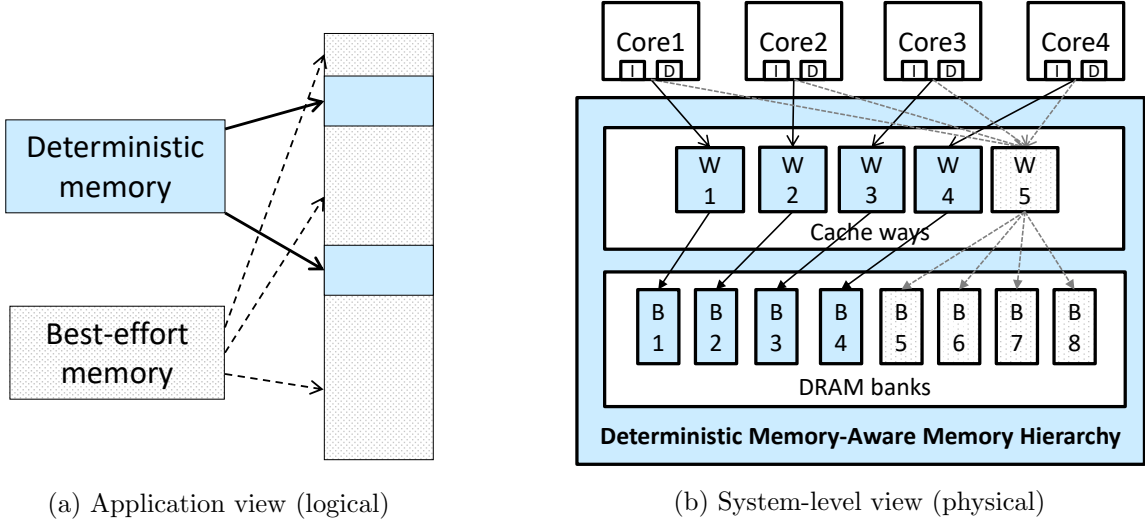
Deterministic memory

Best-effort memory

(a) Application view (logical)

Core1
I D

Core2
I D

Core3
I D

Core4
I D

W 1

W 2

W 3

W 4

W 5

Cache ways

B 1

B 2

B 3

B 4

B 5

B 6

B 7

B 8

DRAM banks

Deterministic Memory-Aware Memory Hierarchy

(b) System-level view (physical)